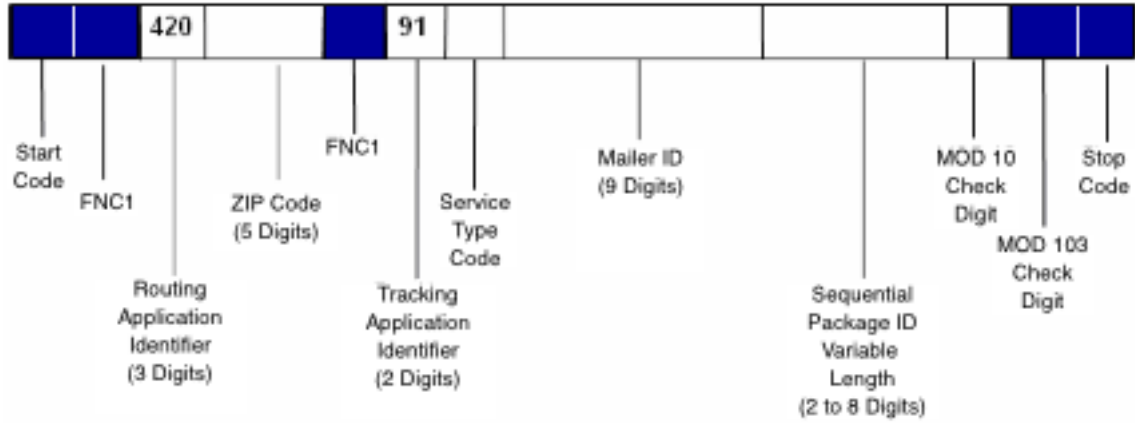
420

91

Start Code

FNC1

Routing Application Identifier (3 Digits)

ZIP Code (5 Digits)

FNC1

Tracking Application Identifier (2 Digits)

Service Type Code

Mailer ID (9 Digits)

Sequential Package ID Variable Length (2 to 8 Digits)

MOD 10 Check Digit

MOD 103 Check Digit

Stop Code